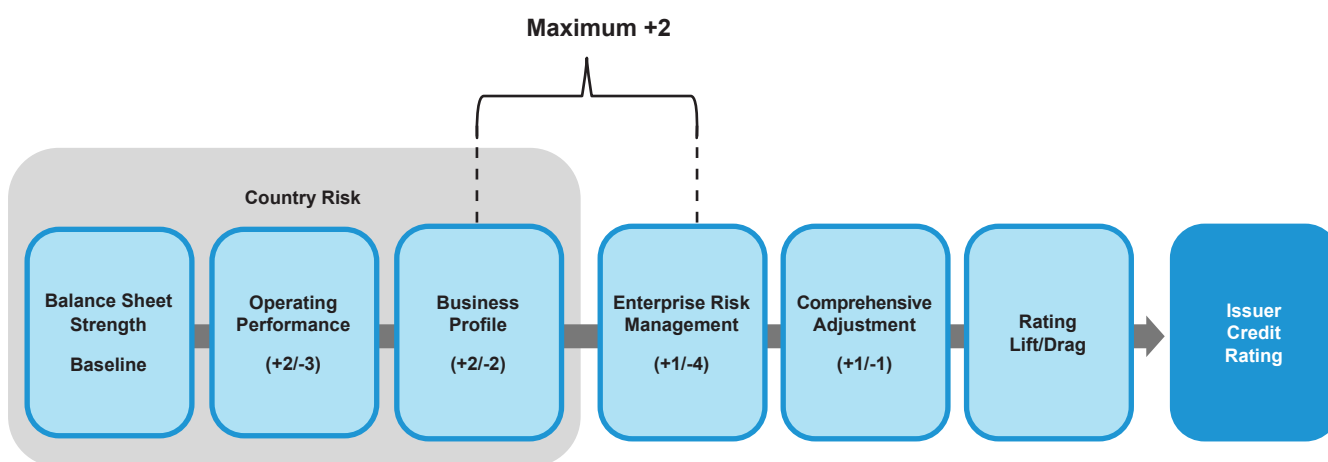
Maximum +2

Country Risk

Balance Sheet Strength

Baseline

Operating Performance

(+2/-3)

Business Profile

(+2/-2)

Enterprise Risk Management

(+1/-4)

Comprehensive Adjustment

(+1/-1)

Rating Lift/Drag

Issuer Credit Rating